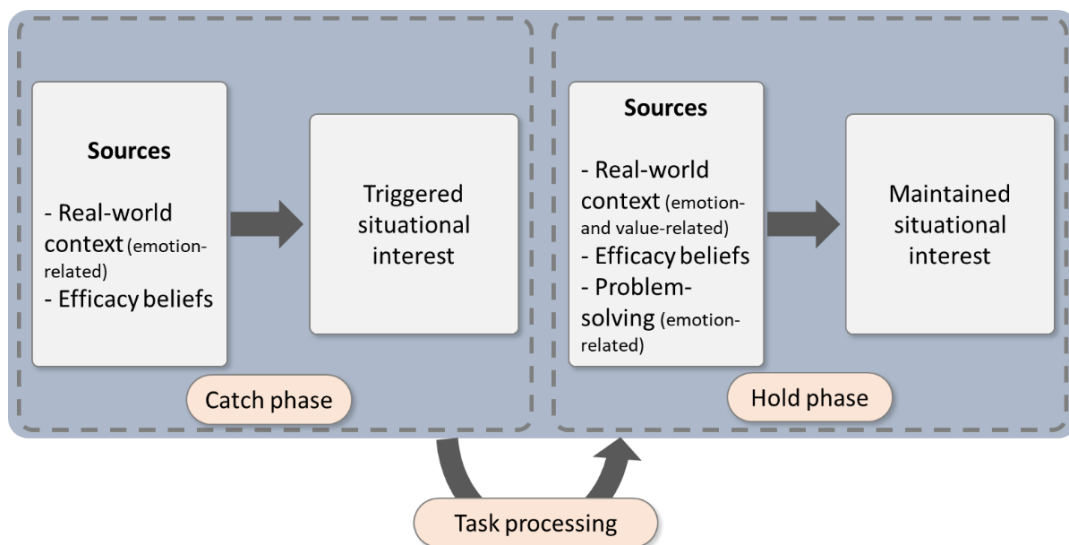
Sources

- Real-world context (emotion-related)
- Efficacy beliefs

Triggered situational interest

Catch phase

Sources

- Real-world context (emotion- and value-related)
- Efficacy beliefs
- Problem-solving (emotion-related)

Maintained situational interest

Hold phase

Task processing